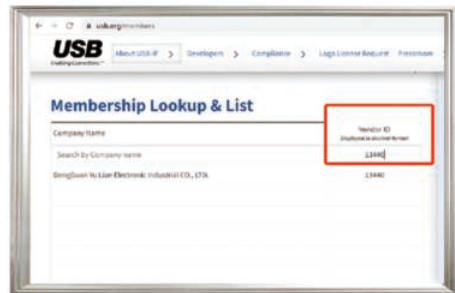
usb.org/members

USB Enabling Connections

About USB-IF > Developers > Compliance > Logo License Request Pressroom

Membership Lookup & List

Company Name

Vendor ID
(displayed as decimal format)

Search by Company name

13440

DongGuan Yu Lian Electronic Industrial CO., LTD.

13440